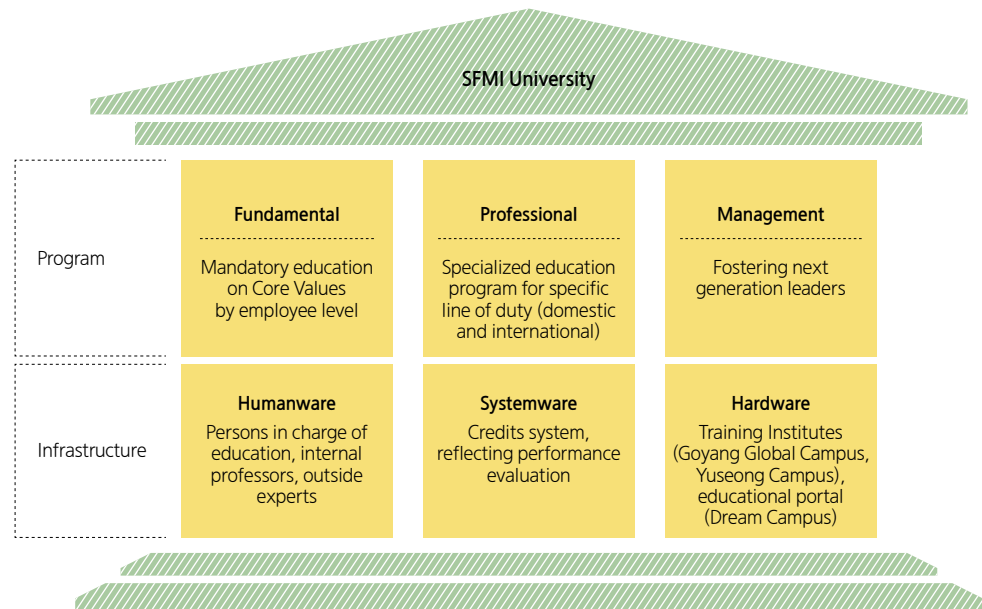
SFMI University

Program

Fundamental

Mandatory education on Core Values by employee level

Professional

Specialized education program for specific line of duty (domestic and international)

Management

Fostering next generation leaders

Infrastructure

Humanware

Persons in charge of education, internal professors, outside experts

Systemware

Credits system, reflecting performance evaluation

Hardware

Training Institutes (Goyang Global Campus, Yuseong Campus), educational portal (Dream Campus)